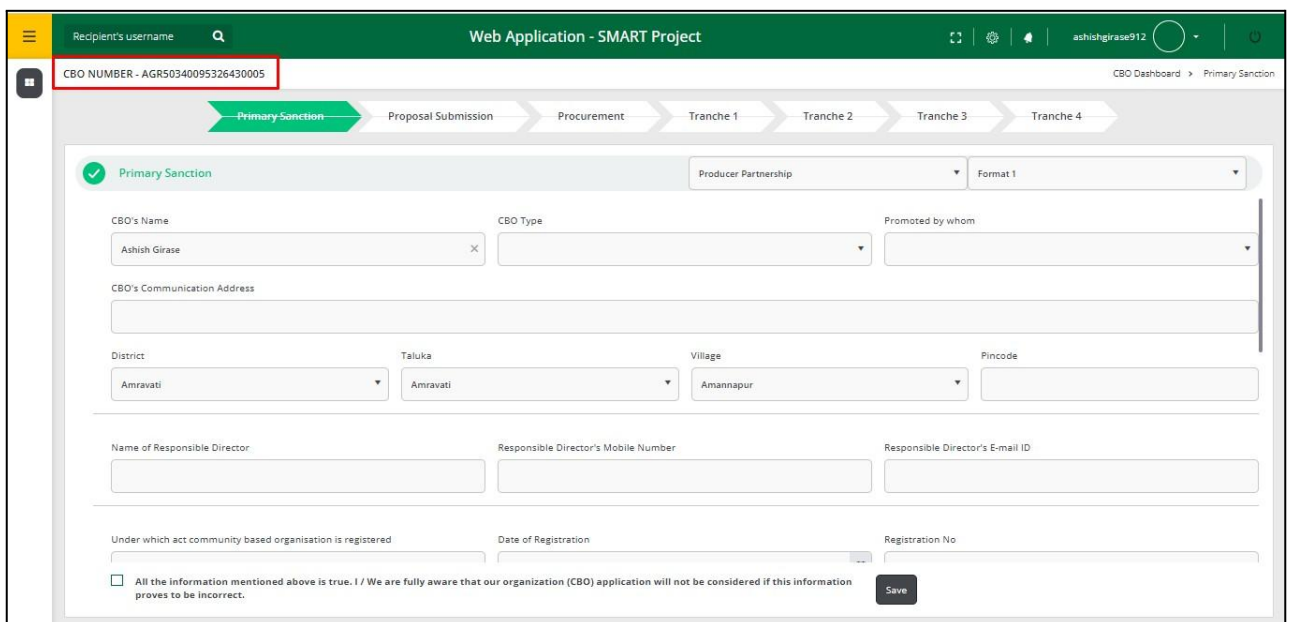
Recipient's username

Web Application - SMART Project

ashishgirase912

CBO NUMBER - AGR50340095326430005

CBO Dashboard > Primary Sanction

Primary Sanction
Proposal Submission
Procurement
Tranche 1
Tranche 2
Tranche 3
Tranche 4

Primary Sanction

Producer Partnership

Format 1

CBO's Name

Ashish Girase

CBO Type

Promoted by whom

CBO's Communication Address

District

Amravati

Taluka

Amravati

Village

Amannapur

Pincode

Name of Responsible Director

Responsible Director's Mobile Number

Responsible Director's E-mail ID

Under which act community based organisation is registered

Date of Registration

Registration No

All the information mentioned above is true. I / We are fully aware that our organization (CBO) application will not be considered if this information proves to be incorrect.

Save